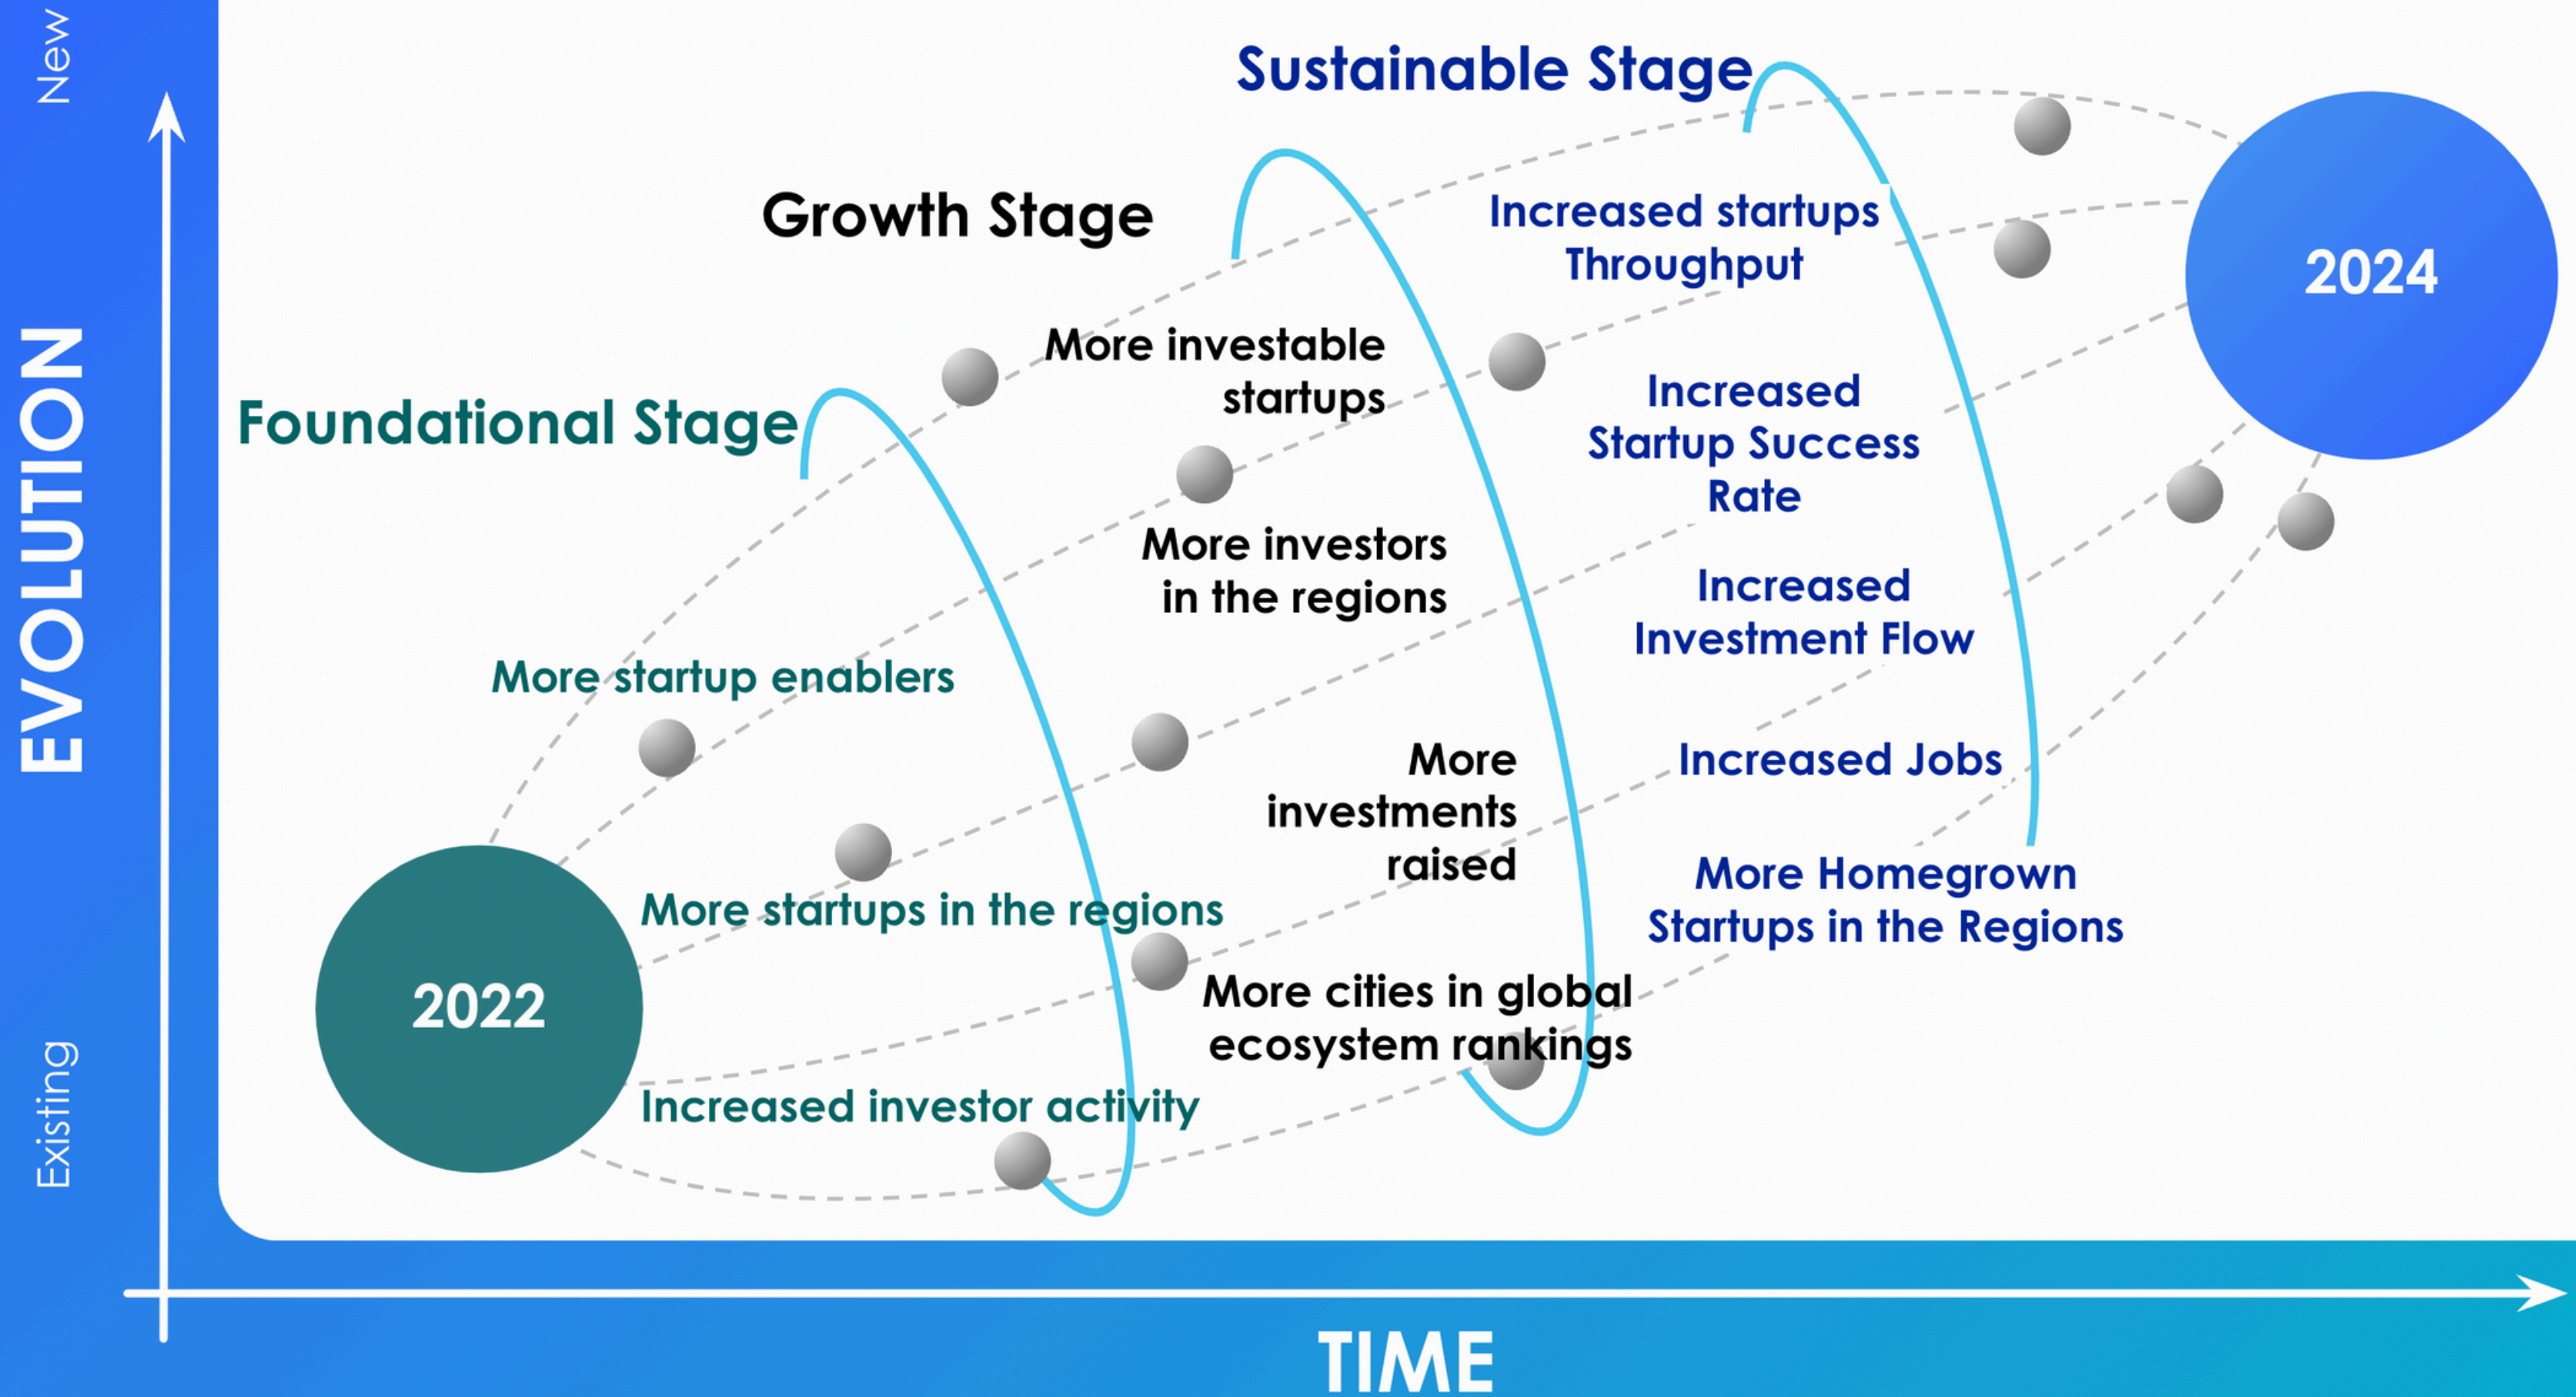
New

EVOLUTION

Existing

Sustainable Stage

Growth Stage

Foundational Stage

2024

Increased startups Throughput

Increased Startup Success Rate

Increased Investment Flow

Increased Jobs

More Homegrown Startups in the Regions

More investable startups

More investors in the regions

More investments raised

More cities in global ecosystem rankings

More startup enablers

More startups in the regions

Increased investor activity

2022

TIME